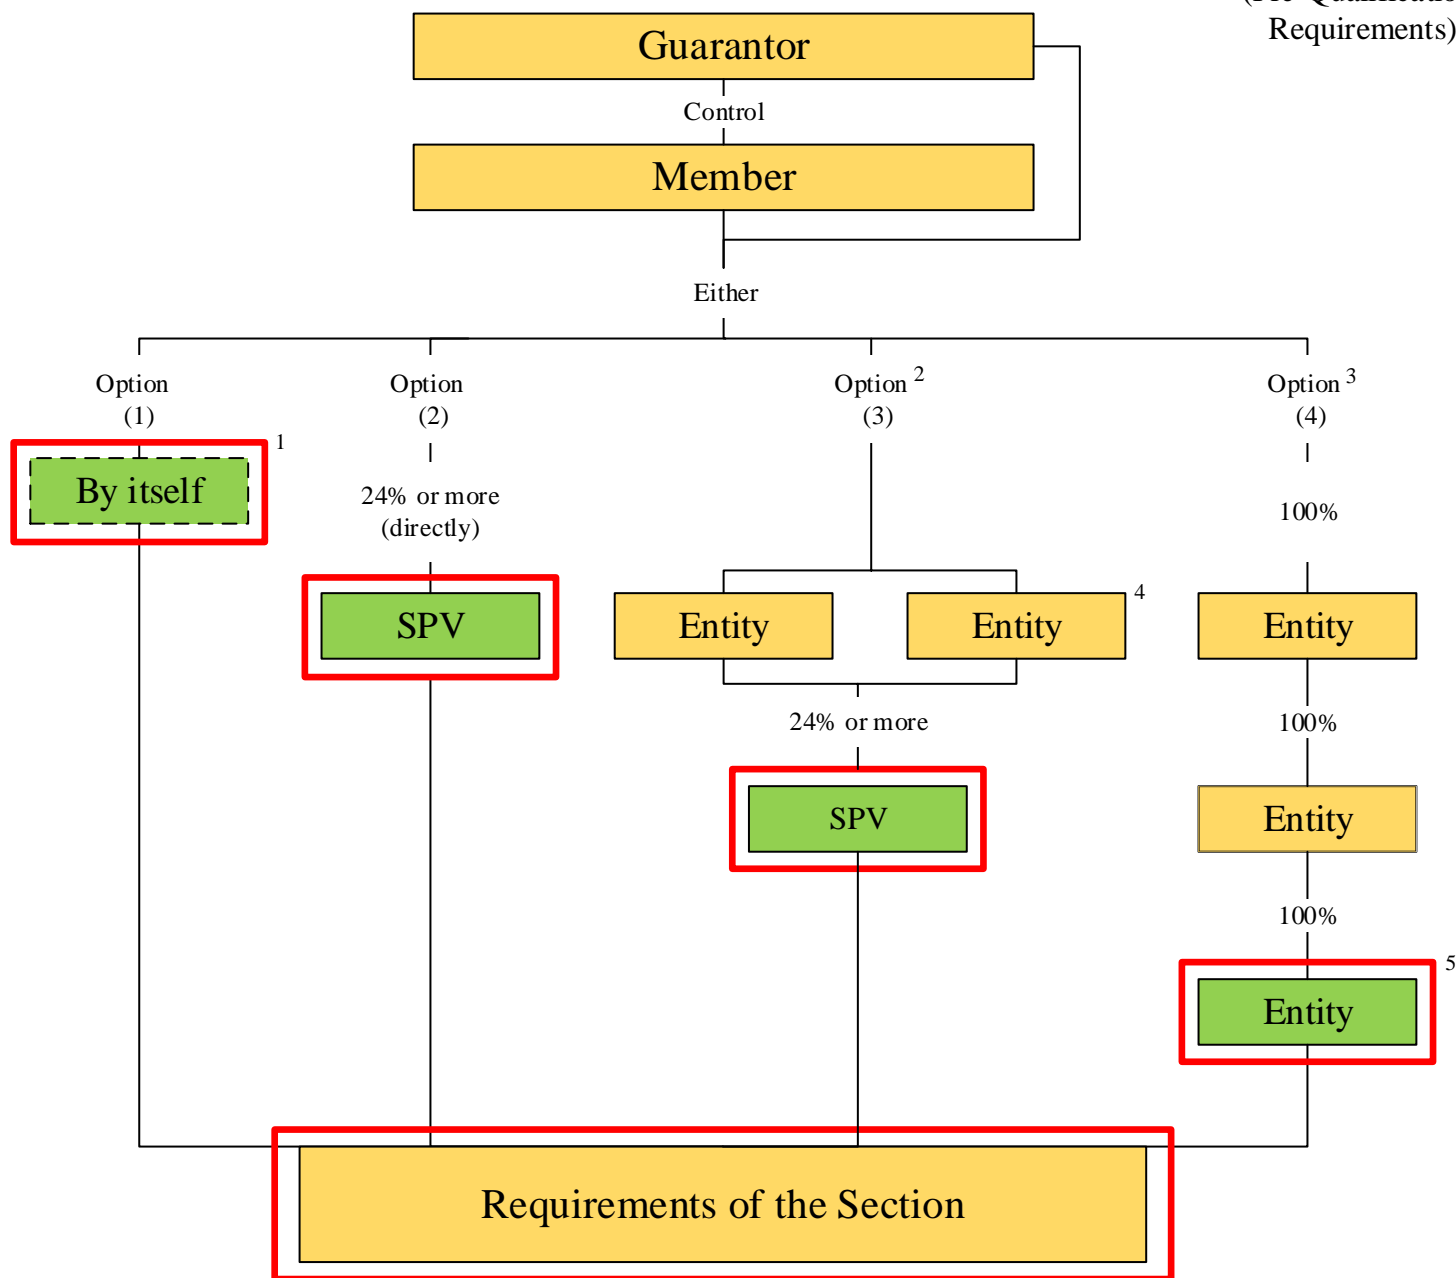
(No Qualificati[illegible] Requirements)

Guarantor

Control

Member

Either

Option (1)

By itself 1

Option (2)

24% or more (directly)

SPV

Option 2 (3)

Entity

Entity 4

24% or more

SPV

Option 3 (4)

100%

Entity

100%

Entity

100%

Entity 5

Requirements of the Section